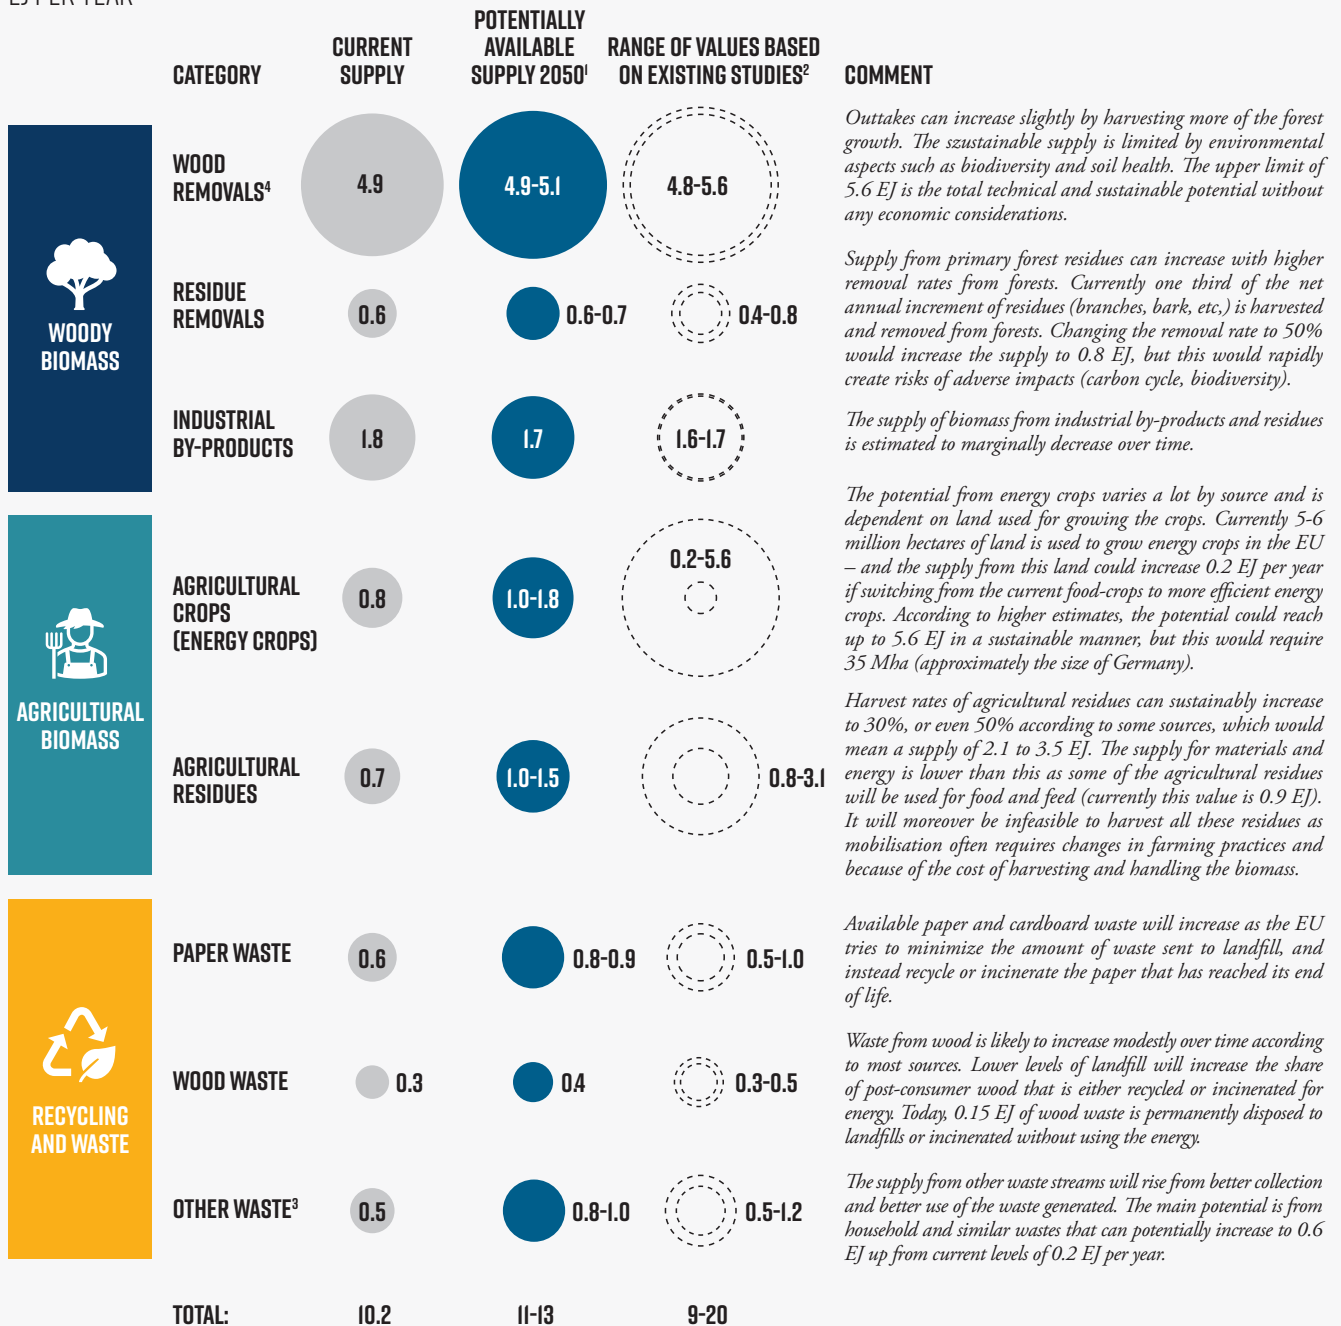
EJ PER YEAR

| CATEGORY | CURRENT SUPPLY | POTENTIALLY AVAILABLE SUPPLY 2050$^1$ | RANGE OF VALUES BASED ON EXISTING STUDIES$^2$ | COMMENT |
|---|---|---|---|---|
| WOOD REMOVALS$^4$ | 4.9 | 4.9-5.1 | 4.8-5.6 | Outtakes can increase slightly by harvesting more of the forest growth. The szustainable supply is limited by environmental aspects such as biodiversity and soil health. The upper limit of 5.6 EJ is the total technical and sustainable potential without any economic considerations. |
| RESIDUE REMOVALS | 0.6 | 0.6-0.7 | 0.4-0.8 | Supply from primary forest residues can increase with higher removal rates from forests. Currently one third of the net annual increment of residues (branches, bark, etc,) is harvested and removed from forests. Changing the removal rate to 50% would increase the supply to 0.8 EJ, but this would rapidly create risks of adverse impacts (carbon cycle, biodiversity). |
| INDUSTRIAL BY-PRODUCTS | 1.8 | 1.7 | 1.6-1.7 | The supply of biomass from industrial by-products and residues is estimated to marginally decrease over time. |
| AGRICULTURAL CROPS (ENERGY CROPS) | 0.8 | 1.0-1.8 | 0.2-5.6 | The potential from energy crops varies a lot by source and is dependent on land used for growing the crops. Currently 5-6 million hectares of land is used to grow energy crops in the EU – and the supply from this land could increase 0.2 EJ per year if switching from the current food-crops to more efficient energy crops. According to higher estimates, the potential could reach up to 5.6 EJ in a sustainable manner, but this would require 35 Mha (approximately the size of Germany). |
| AGRICULTURAL RESIDUES | 0.7 | 1.0-1.5 | 0.8-3.1 | Harvest rates of agricultural residues can sustainably increase to 30%, or even 50% according to some sources, which would mean a supply of 2.1 to 3.5 EJ. The supply for materials and energy is lower than this as some of the agricultural residues will be used for food and feed (currently this value is 0.9 EJ). It will moreover be infeasible to harvest all these residues as mobilisation often requires changes in farming practices and because of the cost of harvesting and handling the biomass. |
| PAPER WASTE | 0.6 | 0.8-0.9 | 0.5-1.0 | Available paper and cardboard waste will increase as the EU tries to minimize the amount of waste sent to landfill, and instead recycle or incinerate the paper that has reached its end of life. |
| WOOD WASTE | 0.3 | 0.4 | 0.3-0.5 | Waste from wood is likely to increase modestly over time according to most sources. Lower levels of landfill will increase the share of post-consumer wood that is either recycled or incinerated for energy. Today, 0.15 EJ of wood waste is permanently disposed to landfills or incinerated without using the energy. |
| OTHER WASTE$^3$ | 0.5 | 0.8-1.0 | 0.5-1.2 | The supply from other waste streams will rise from better collection and better use of the waste generated. The main potential is from household and similar wastes that can potentially increase to 0.6 EJ up from current levels of 0.2 EJ per year. |
| TOTAL: | 10.2 | 11-13 | 9-20 | |

WOODY BIOMASS

AGRICULTURAL BIOMASS

RECYCLING AND WASTE